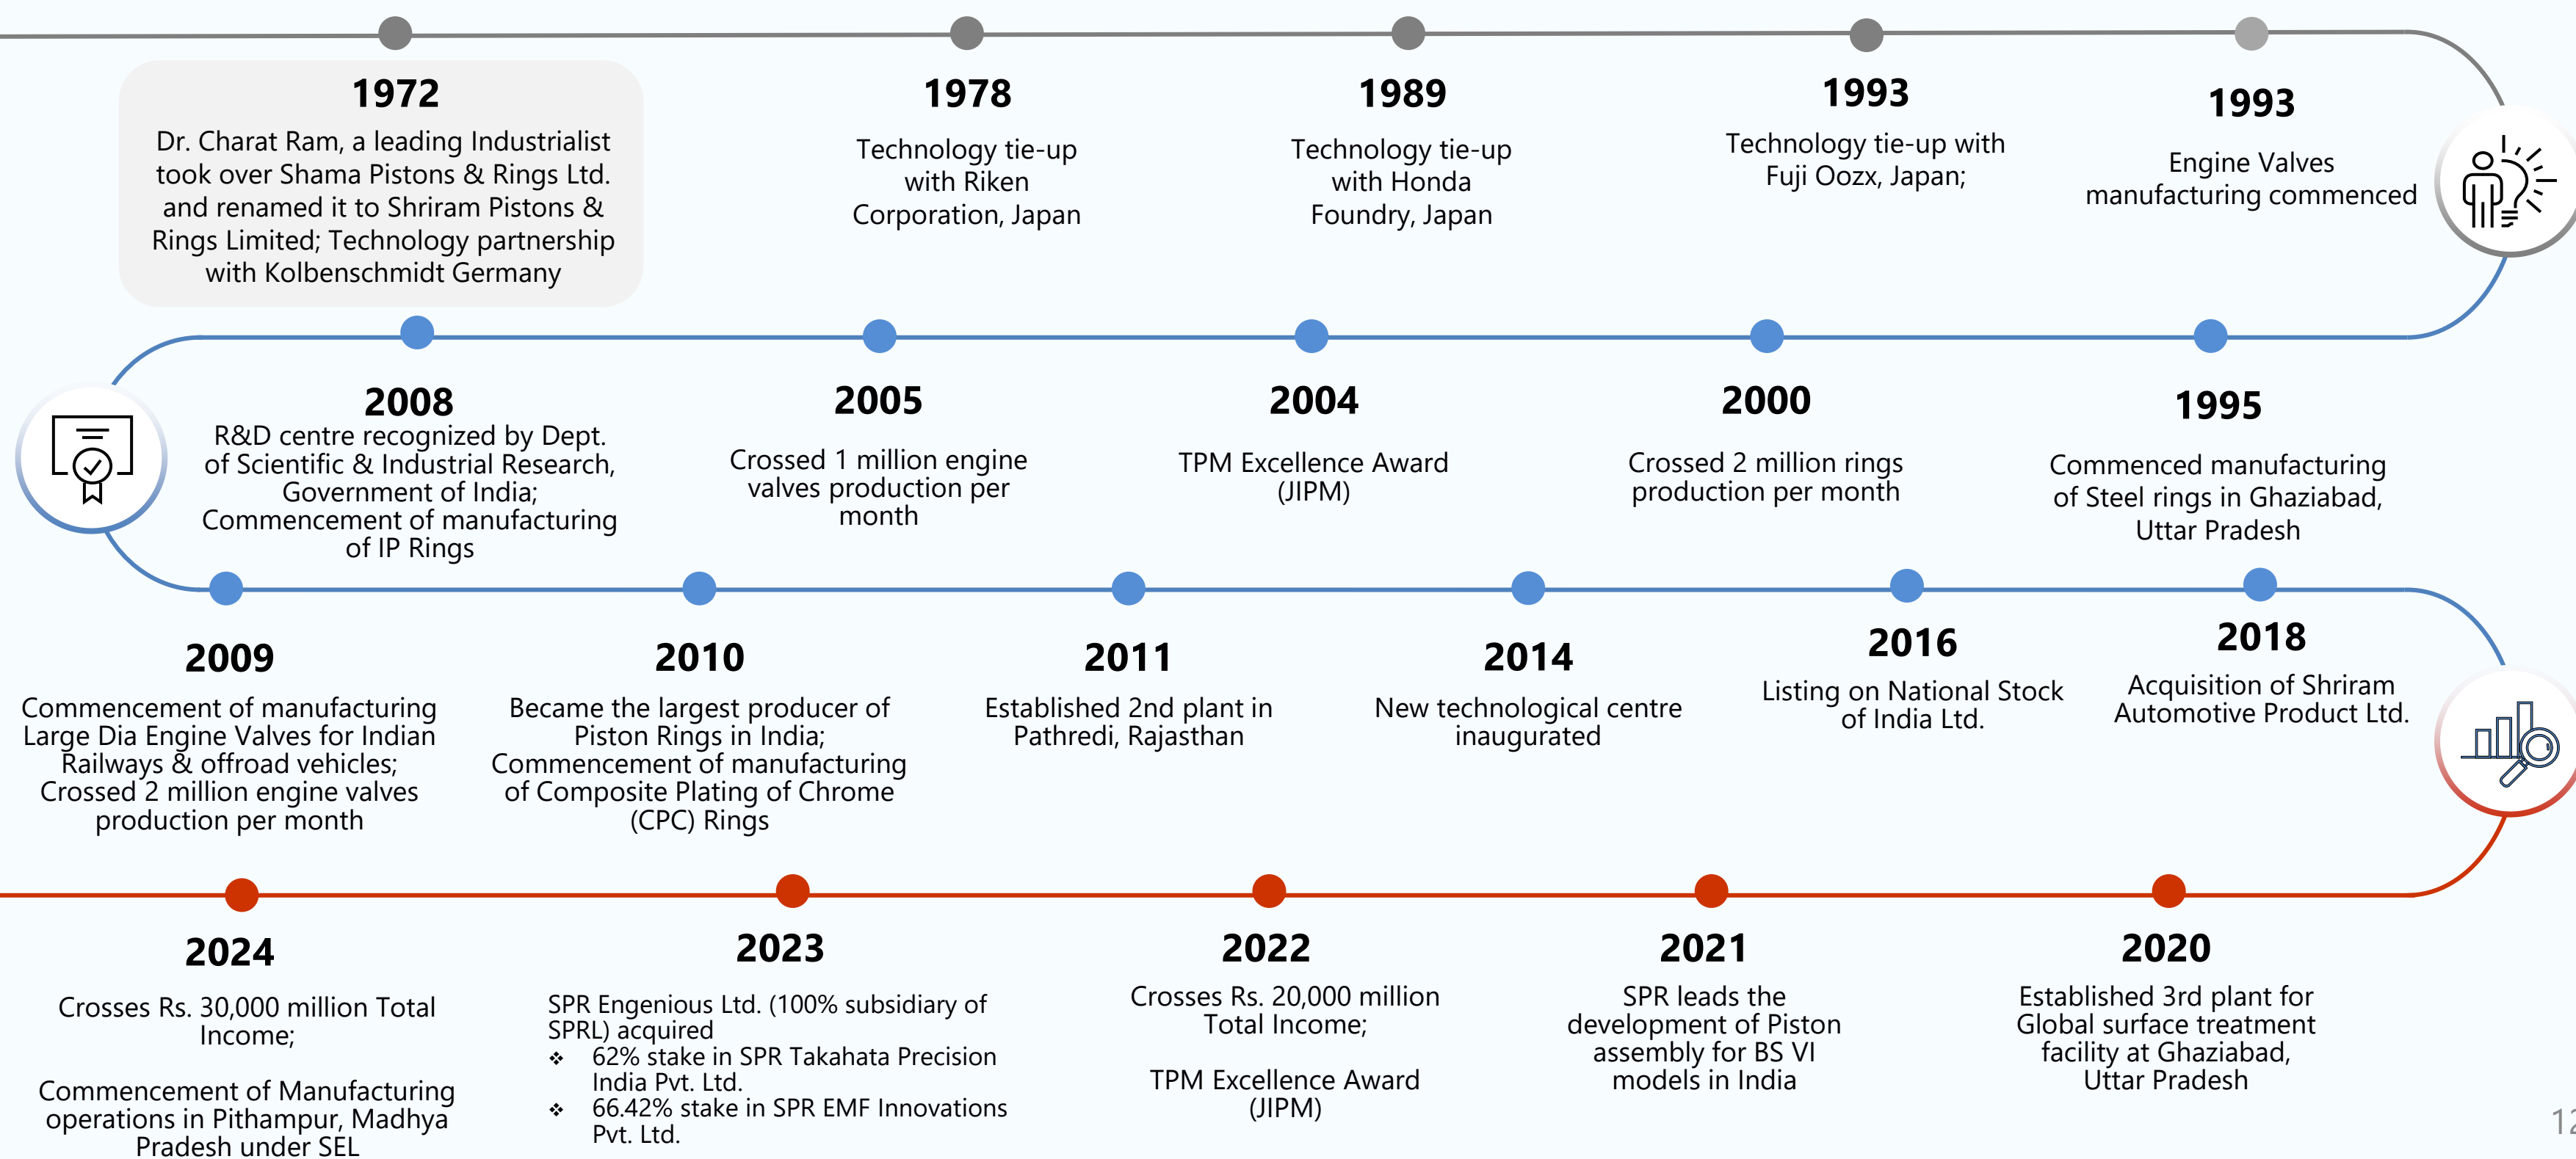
1972
Dr. Charat Ram, a leading Industrialist took over Shama Pistons & Rings Ltd. and renamed it to Shriram Pistons & Rings Limited; Technology partnership with Kolbenschmidt Germany

1978
Technology tie-up with Riken Corporation, Japan

1989
Technology tie-up with Honda Foundry, Japan

1993
Technology tie-up with Fuji Oozx, Japan;

1993
Engine Valves manufacturing commenced

2008
R&D centre recognized by Dept. of Scientific & Industrial Research, Government of India; Commencement of manufacturing of IP Rings

2005
Crossed 1 million engine valves production per month

2004
TPM Excellence Award (JIPM)

2000
Crossed 2 million rings production per month

1995
Commenced manufacturing of Steel rings in Ghaziabad, Uttar Pradesh

2009
Commencement of manufacturing Large Dia Engine Valves for Indian Railways & offroad vehicles; Crossed 2 million engine valves production per month

2010
Became the largest producer of Piston Rings in India; Commencement of manufacturing of Composite Plating of Chrome (CPC) Rings

2011
Established 2nd plant in Pathredi, Rajasthan

2014
New technological centre inaugurated

2016
Listing on National Stock of India Ltd.

2018
Acquisition of Shriram Automotive Product Ltd.

2024
Crosses Rs. 30,000 million Total Income;

Commencement of Manufacturing operations in Pithampur, Madhya Pradesh under SEL

2023
SPR Engenious Ltd. (100% subsidiary of SPRL) acquired
❖ 62% stake in SPR Takahata Precision India Pvt. Ltd.
❖ 66.42% stake in SPR EMF Innovations Pvt. Ltd.

2022
Crosses Rs. 20,000 million Total Income;

TPM Excellence Award (JIPM)

2021
SPR leads the development of Piston assembly for BS VI models in India

2020
Established 3rd plant for Global surface treatment facility at Ghaziabad, Uttar Pradesh

12